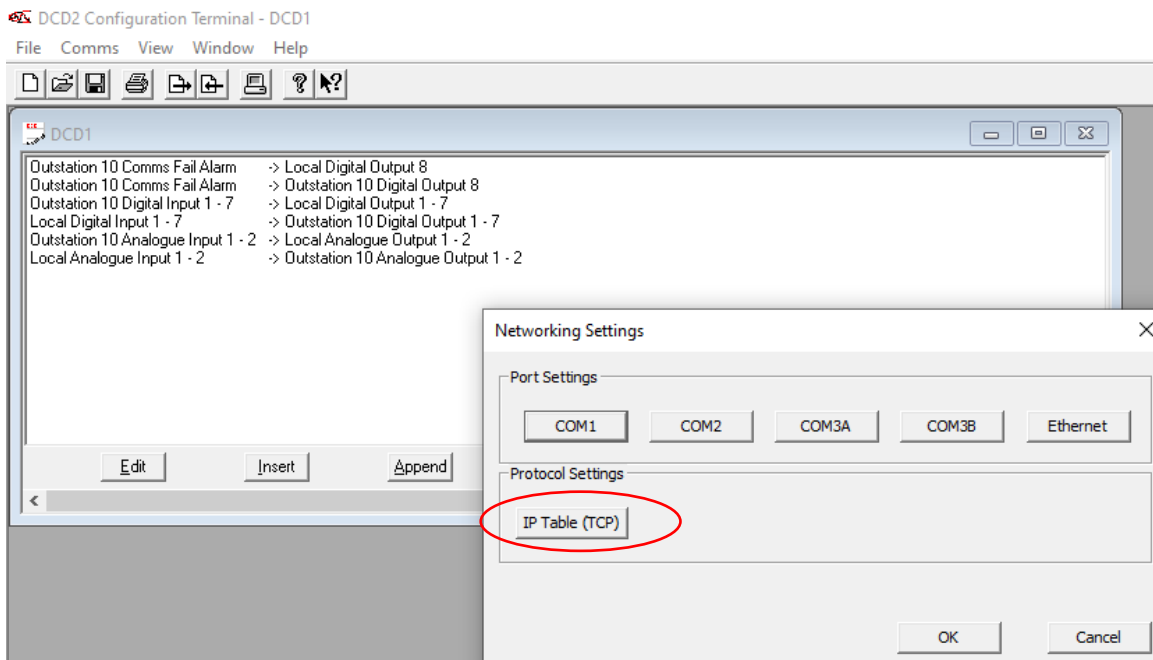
DCD2 Configuration Terminal - DCD1

File Comms View Window Help

DCD1

Outstation 10 Comms Fail Alarm -> Local Digital Output 8
Outstation 10 Comms Fail Alarm -> Outstation 10 Digital Output 8
Outstation 10 Digital Input 1 - 7 -> Local Digital Output 1 - 7
Local Digital Input 1 - 7 -> Outstation 10 Digital Output 1 - 7
Outstation 10 Analogue Input 1 - 2 -> Local Analogue Output 1 - 2
Local Analogue Input 1 - 2 -> Outstation 10 Analogue Output 1 - 2

Edit Insert Append

Networking Settings

Port Settings

COM1 COM2 COM3A COM3B Ethernet

Protocol Settings

IP Table (TCP)

OK Cancel